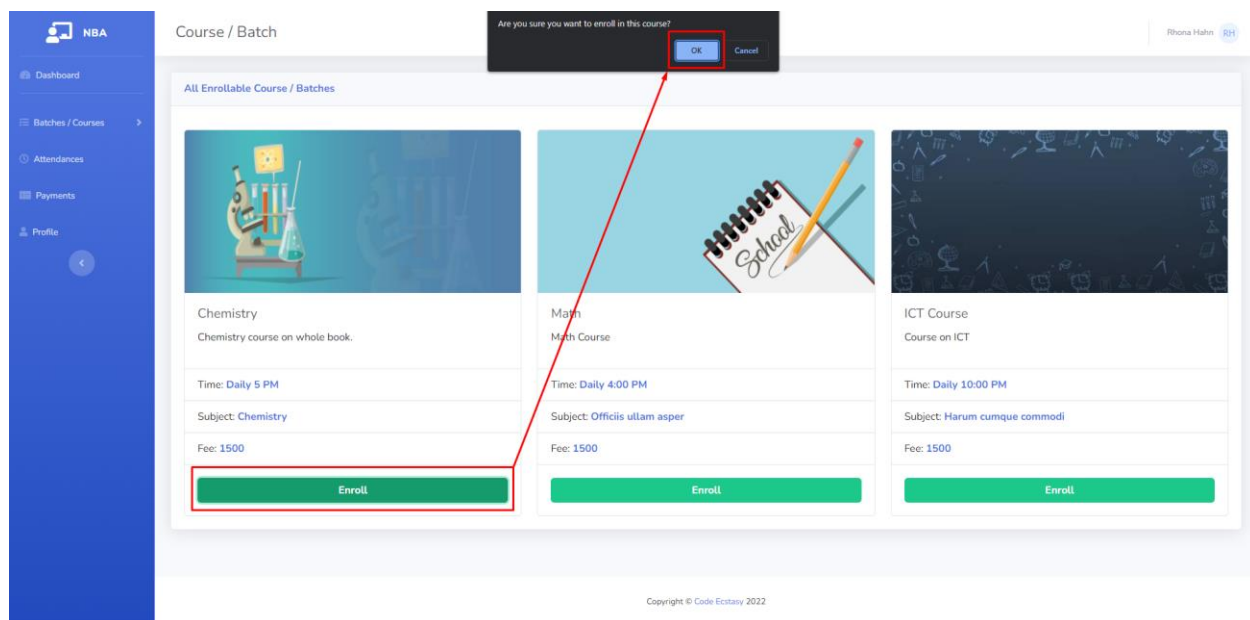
NBA

Dashboard

Batches / Courses

Attendances

Payments

Profile

Course / Batch

Are you sure you want to enroll in this course?

OK Cancel

Rhona Hahn RH

All Enrollable Course / Batches

School

Chemistry

Chemistry course on whole book.

Time: Daily 5 PM

Subject: Chemistry

Fee: 1500

Enroll

Math

Math Course

Time: Daily 4:00 PM

Subject: Officiis ullam asper

Fee: 1500

Enroll

ICT Course

Course on ICT

Time: Daily 10:00 PM

Subject: Harum cumque commodi

Fee: 1500

Enroll

Copyright © Code Ecstasy 2022